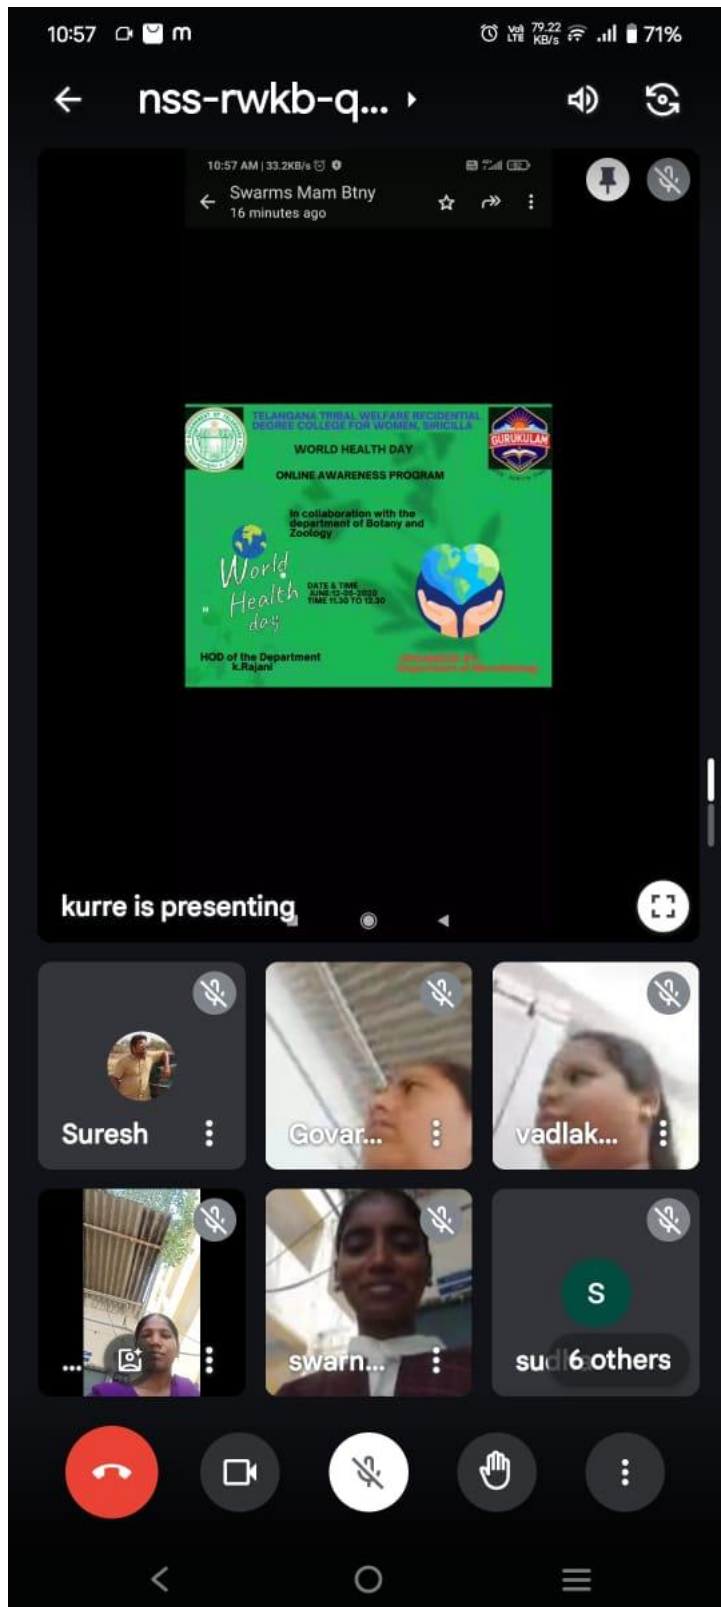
10:57 m 79.22 KB/s 71%

nss-rwkb-q...

10:57 AM | 33.2KB/s

Swarms Mam Btny
16 minutes ago

TELANGANA TRIBAL WELFARE RECIDENTIAL DEGREE COLLEGE FOR WOMEN, SIRICILLA

GURUKULAM

WORLD HEALTH DAY

ONLINE AWARENESS PROGRAM

In collaboration with the department of Botany and Zoology

World Health day

DATE & TIME JUNE:12-06-2020 TIME 11.30 TO 12.30

HOD of the Department k.Rajani

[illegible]

kurre is presenting

Suresh

Govar...

vadlak...

...

swarn...

S

su 6 others